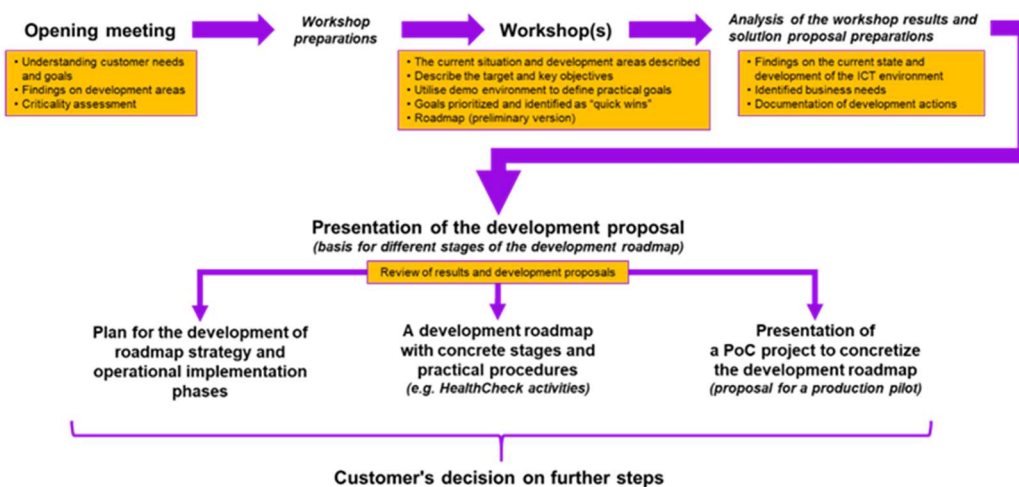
Opening meeting

- Understanding customer needs and goals
- Findings on development areas
- Criticality assessment

Workshop preparations

Workshop(s)

- The current situation and development areas described
- Describe the target and key objectives
- Utilise demo environment to define practical goals
- Goals prioritized and identified as "quick wins"
- Roadmap (preliminary version)

Analysis of the workshop results and solution proposal preparations

- Findings on the current state and development of the ICT environment
- Identified business needs
- Documentation of development actions

Presentation of the development proposal
(basis for different stages of the development roadmap)

Review of results and development proposals

Plan for the development of roadmap strategy and operational implementation phases

A development roadmap with concrete stages and practical procedures
(e.g. HealthCheck activities)

Presentation of a PoC project to concretize the development roadmap
(proposal for a production pilot)

Customer's decision on further steps